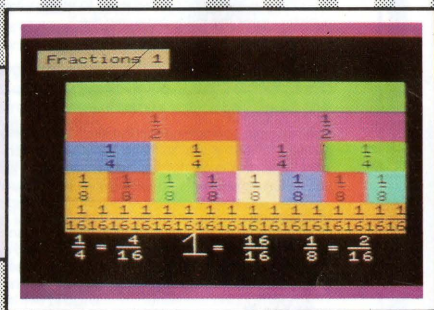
Fractions 1

$\frac{1}{2}$ $\frac{1}{2}$

$\frac{1}{4}$ $\frac{1}{4}$ $\frac{1}{4}$ $\frac{1}{4}$

$\frac{1}{8}$ $\frac{1}{8}$ $\frac{1}{8}$ $\frac{1}{8}$ $\frac{1}{8}$ $\frac{1}{8}$ $\frac{1}{8}$ $\frac{1}{8}$

$\frac{1}{16}$ $\frac{1}{16}$ $\frac{1}{16}$ $\frac{1}{16}$ $\frac{1}{16}$ $\frac{1}{16}$ $\frac{1}{16}$ $\frac{1}{16}$ $\frac{1}{16}$ $\frac{1}{16}$ $\frac{1}{16}$ $\frac{1}{16}$ $\frac{1}{16}$ $\frac{1}{16}$ $\frac{1}{16}$ $\frac{1}{16}$

$\frac{1}{4} = \frac{4}{16}$ $1 = \frac{16}{16}$ $\frac{1}{8} = \frac{2}{16}$